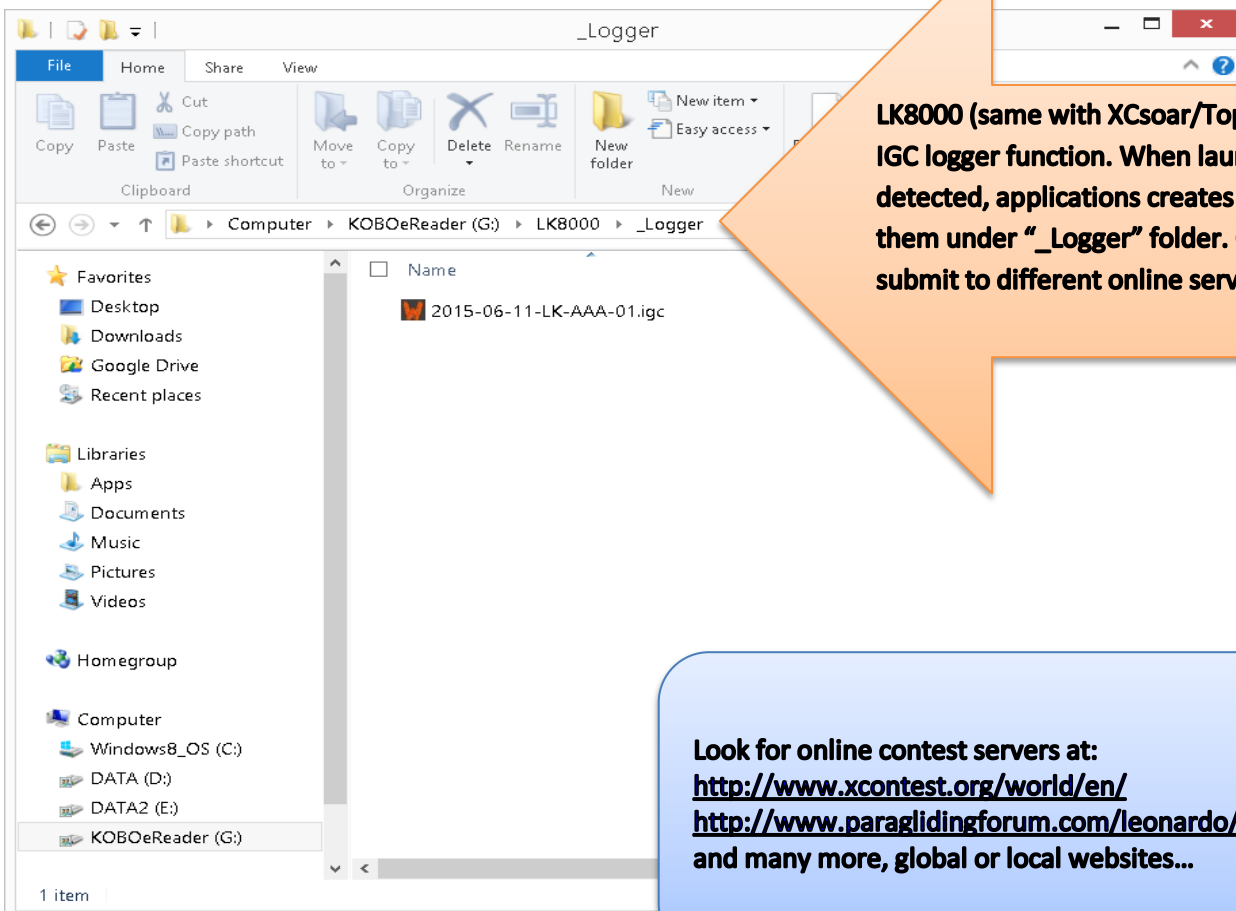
_Logger

File Home Share View

Copy Paste Cut Copy path Paste shortcut Clipboard

Move to Copy to Delete Rename Organize

New folder New item Easy access New

Computer › KOBOeReader (G:) › LK8000 › _Logger

Favorites
Desktop
Downloads
Google Drive
Recent places

Libraries
Apps
Documents
Music
Pictures
Videos

Homegroup

Computer
Windows8_OS (C:)
DATA (D:)
DATA2 (E:)
KOBOeReader (G:)

Name

2015-06-11-LK-AAA-01.igc

1 item

LK8000 (same with XCsoar/Top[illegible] IGC logger function. When lau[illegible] detected, applications creates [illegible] them under "_Logger" folder. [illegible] submit to different online serv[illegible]

Look for online contest servers at:
http://www.xcontest.org/world/en/
http://www.paraglidingforum.com/leonardo/
and many more, global or local websites…